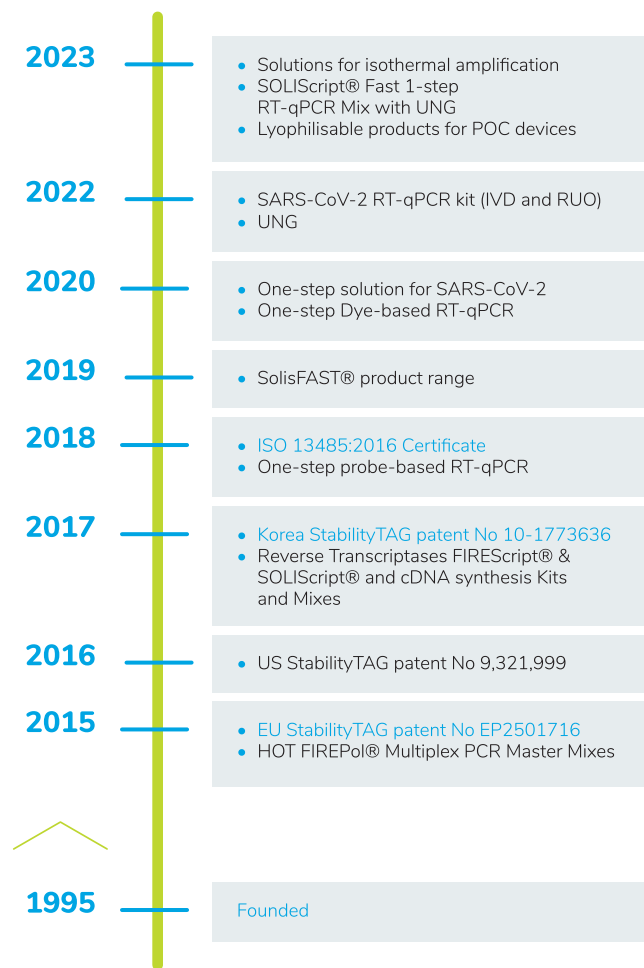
2023

- Solutions for isothermal amplification
- SOLIScript® Fast 1-step RT-qPCR Mix with UNG
- Lyophilisable products for POC devices

2022

- SARS-CoV-2 RT-qPCR kit (IVD and RUO)
- UNG

2020

- One-step solution for SARS-CoV-2
- One-step Dye-based RT-qPCR

2019

- SolisFAST® product range

2018

- ISO 13485:2016 Certificate
- One-step probe-based RT-qPCR

2017

- Korea StabilityTAG patent No 10-1773636
- Reverse Transcriptases FIREScript® & SOLIScript® and cDNA synthesis Kits and Mixes

2016

- US StabilityTAG patent No 9,321,999

2015

- EU StabilityTAG patent No EP2501716
- HOT FIREPol® Multiplex PCR Master Mixes

1995

Founded